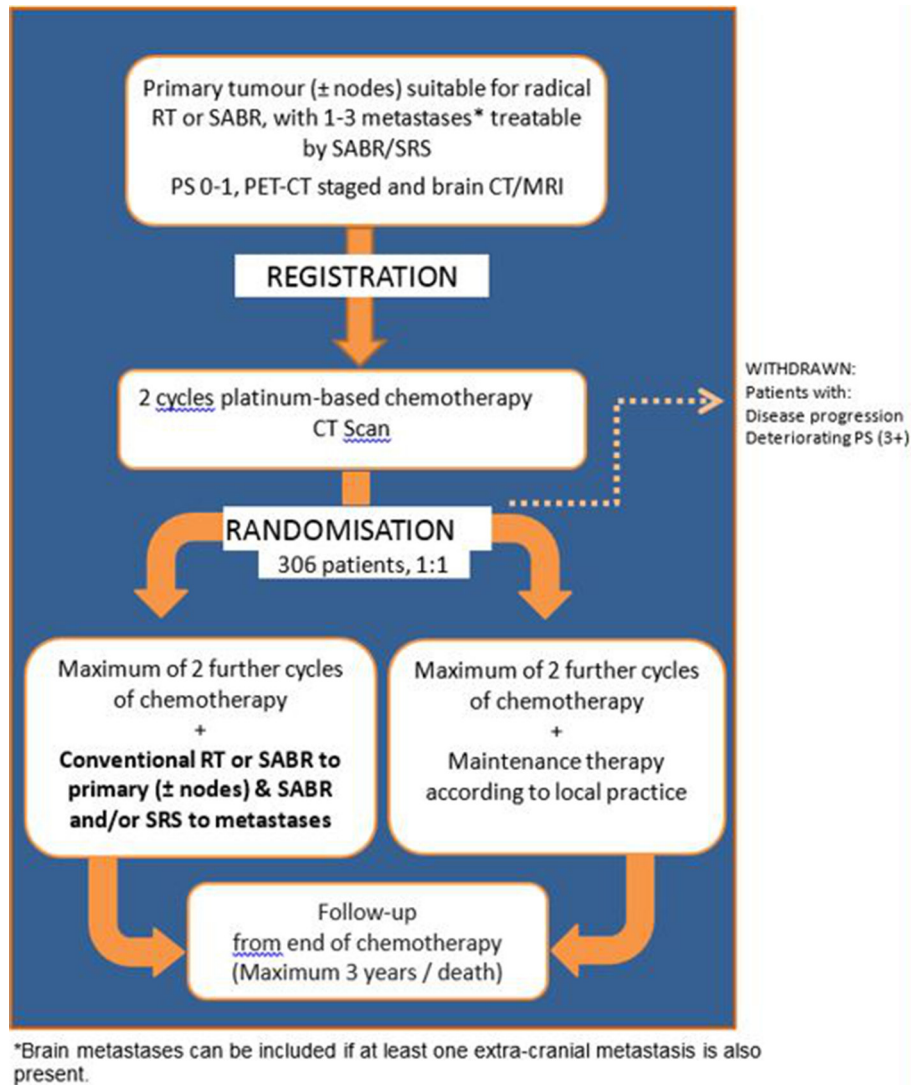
Primary tumour (± nodes) suitable for radical RT or SABR, with 1-3 metastases* treatable by SABR/SRS

PS 0-1, PET-CT staged and brain CT/MRI

REGISTRATION

2 cycles platinum-based chemotherapy
CT Scan

WITHDRAWN:
Patients with:
Disease progression
Deteriorating PS (3+)

RANDOMISATION
306 patients, 1:1

Maximum of 2 further cycles of chemotherapy
+
**Conventional RT or SABR to primary (± nodes) & SABR and/or SRS to metastases**

Maximum of 2 further cycles of chemotherapy
+
Maintenance therapy according to local practice

Follow-up
from end of chemotherapy
(Maximum 3 years / death)

*Brain metastases can be included if at least one extra-cranial metastasis is also present.